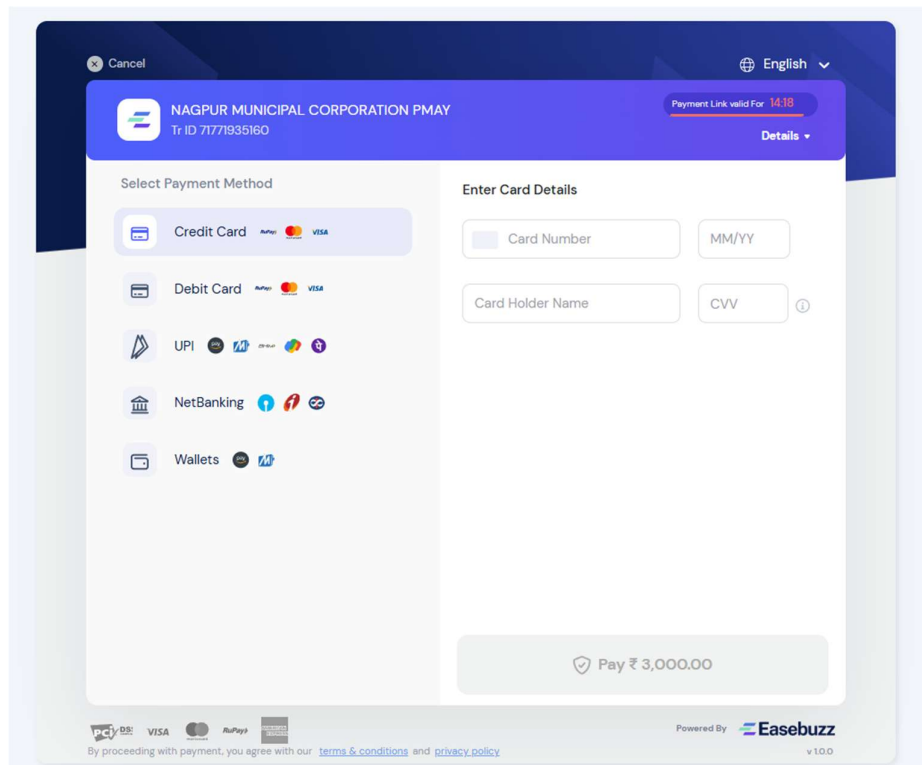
Cancel

English

NAGPUR MUNICIPAL CORPORATION PMAY
Tr ID 71771935160

Payment Link valid For 14:18

Details

Select Payment Method

Credit Card RuPay VISA

Debit Card RuPay VISA

UPI

NetBanking

Wallets

Enter Card Details

Card Number

MM/YY

Card Holder Name

CVV

Pay ₹ 3,000.00

PCI DSS VISA RuPay

By proceeding with payment, you agree with our terms & conditions and privacy policy

Powered By Easebuzz

v 1.0.0